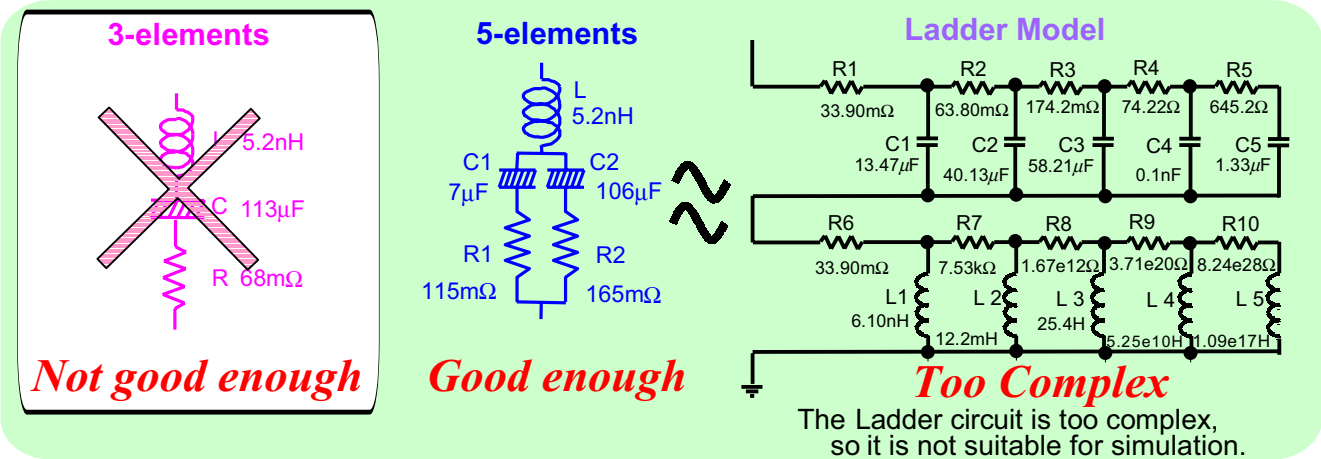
3-elements

L 5.2nH
C 113μF
R 68mΩ

Not good enough

5-elements

L 5.2nH
C1 7μF
C2 106μF
R1 115mΩ
R2 165mΩ

Good enough

Ladder Model

R1 33.90mΩ
R2 63.80mΩ
R3 174.2mΩ
R4 74.22Ω
R5 645.2Ω
C1 13.47μF
C2 40.13μF
C3 58.21μF
C4 0.1nF
C5 1.33μF

R6 33.90mΩ
R7 7.53kΩ
R8 1.67e12Ω
R9 3.71e20Ω
R10 8.24e28Ω
L1 6.10nH
L 2 12.2mH
L 3 25.4H
L 4 5.25e10H
L 5 1.09e17H

Too Complex

The Ladder circuit is too complex, so it is not suitable for simulation.